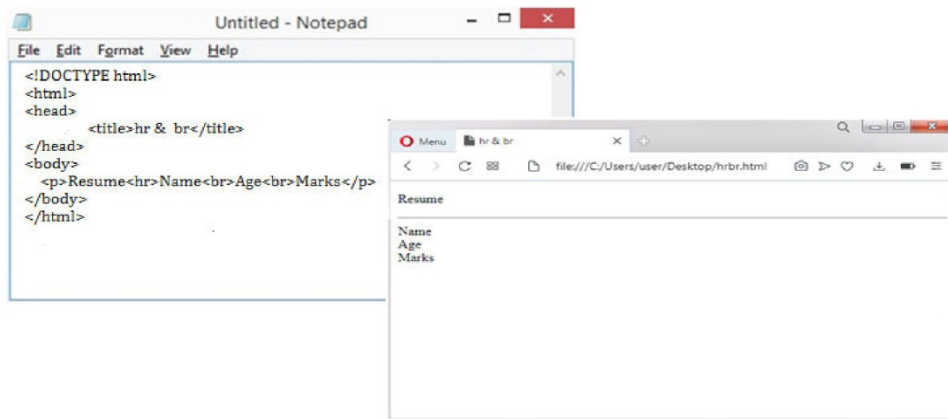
Untitled - Notepad

File Edit Format View Help

<!DOCTYPE html>
<html>
<head>
<title>hr & br</title>
</head>
<body>
<p>Resume<hr>Name<br>Age<br>Marks</p>
</body>
</html>

Menu hr & br

file:///C:/Users/user/Desktop/hrbr.html

Resume

Name
Age
Marks